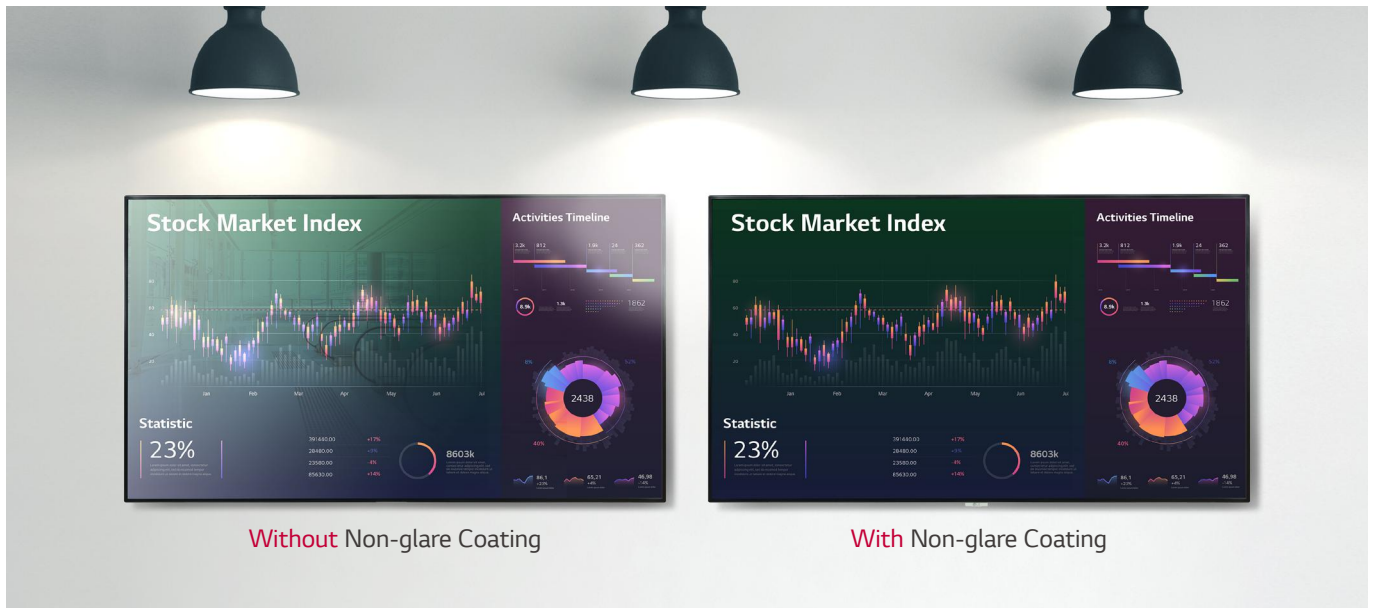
Stock Market Index

Activities Timeline

3.2k 812 1.9k 24 362

6.5k 1.3k 1862

Jan Feb Mar Apr May Jun Jul

2438

8% 32% 40%

Statistic

23%

391440.00 +17%
28480.00 +5%
23580.00 -8%
65630.00 +14%

8603k

86.1 65.21 46.98

Without Non-glare Coating

Stock Market Index

Activities Timeline

3.2k 812 1.9k 24 362

6.5k 1.3k 1862

Jan Feb Mar Apr May Jun Jul

2438

8% 32% 40%

Statistic

23%

391440.00 +17%
28480.00 +5%
23580.00 -8%
65630.00 +14%

8603k

86.1 65.21 46.98

With Non-glare Coating